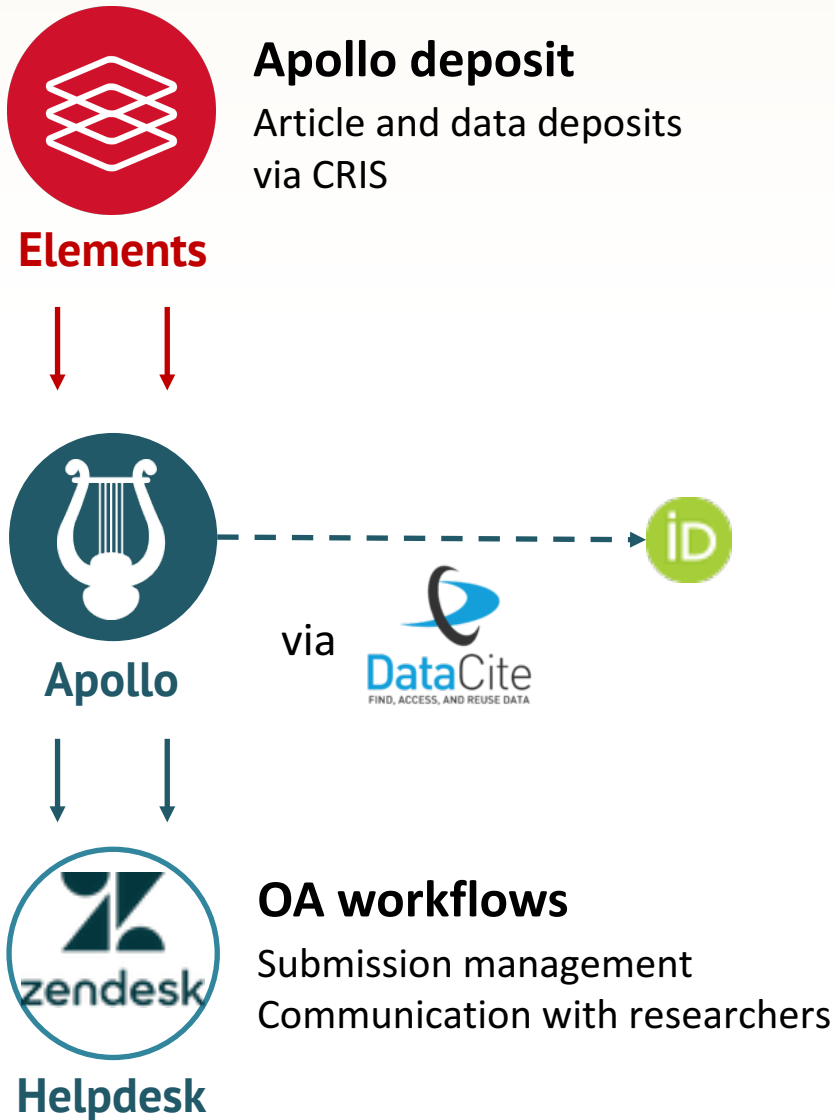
Apollo deposit

Article and data deposits via CRIS

Elements

Apollo

iD

via

DataCite
FIND, ACCESS, AND REUSE DATA

zendesk

Helpdesk

OA workflows

Submission management
Communication with researchers